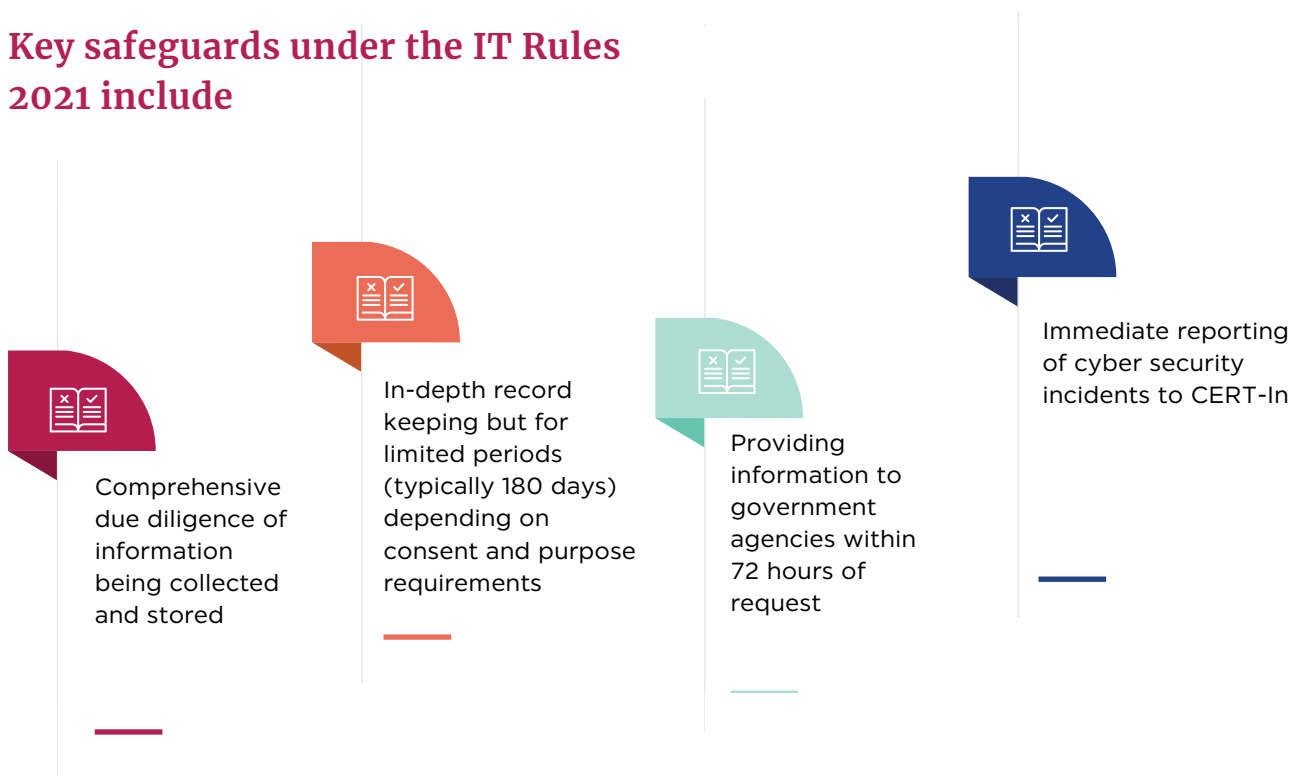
Key safeguards under the IT Rules 2021 include

Comprehensive due diligence of information being collected and stored

In-depth record keeping but for limited periods (typically 180 days) depending on consent and purpose requirements

Providing information to government agencies within 72 hours of request

Immediate reporting of cyber security incidents to CERT-In